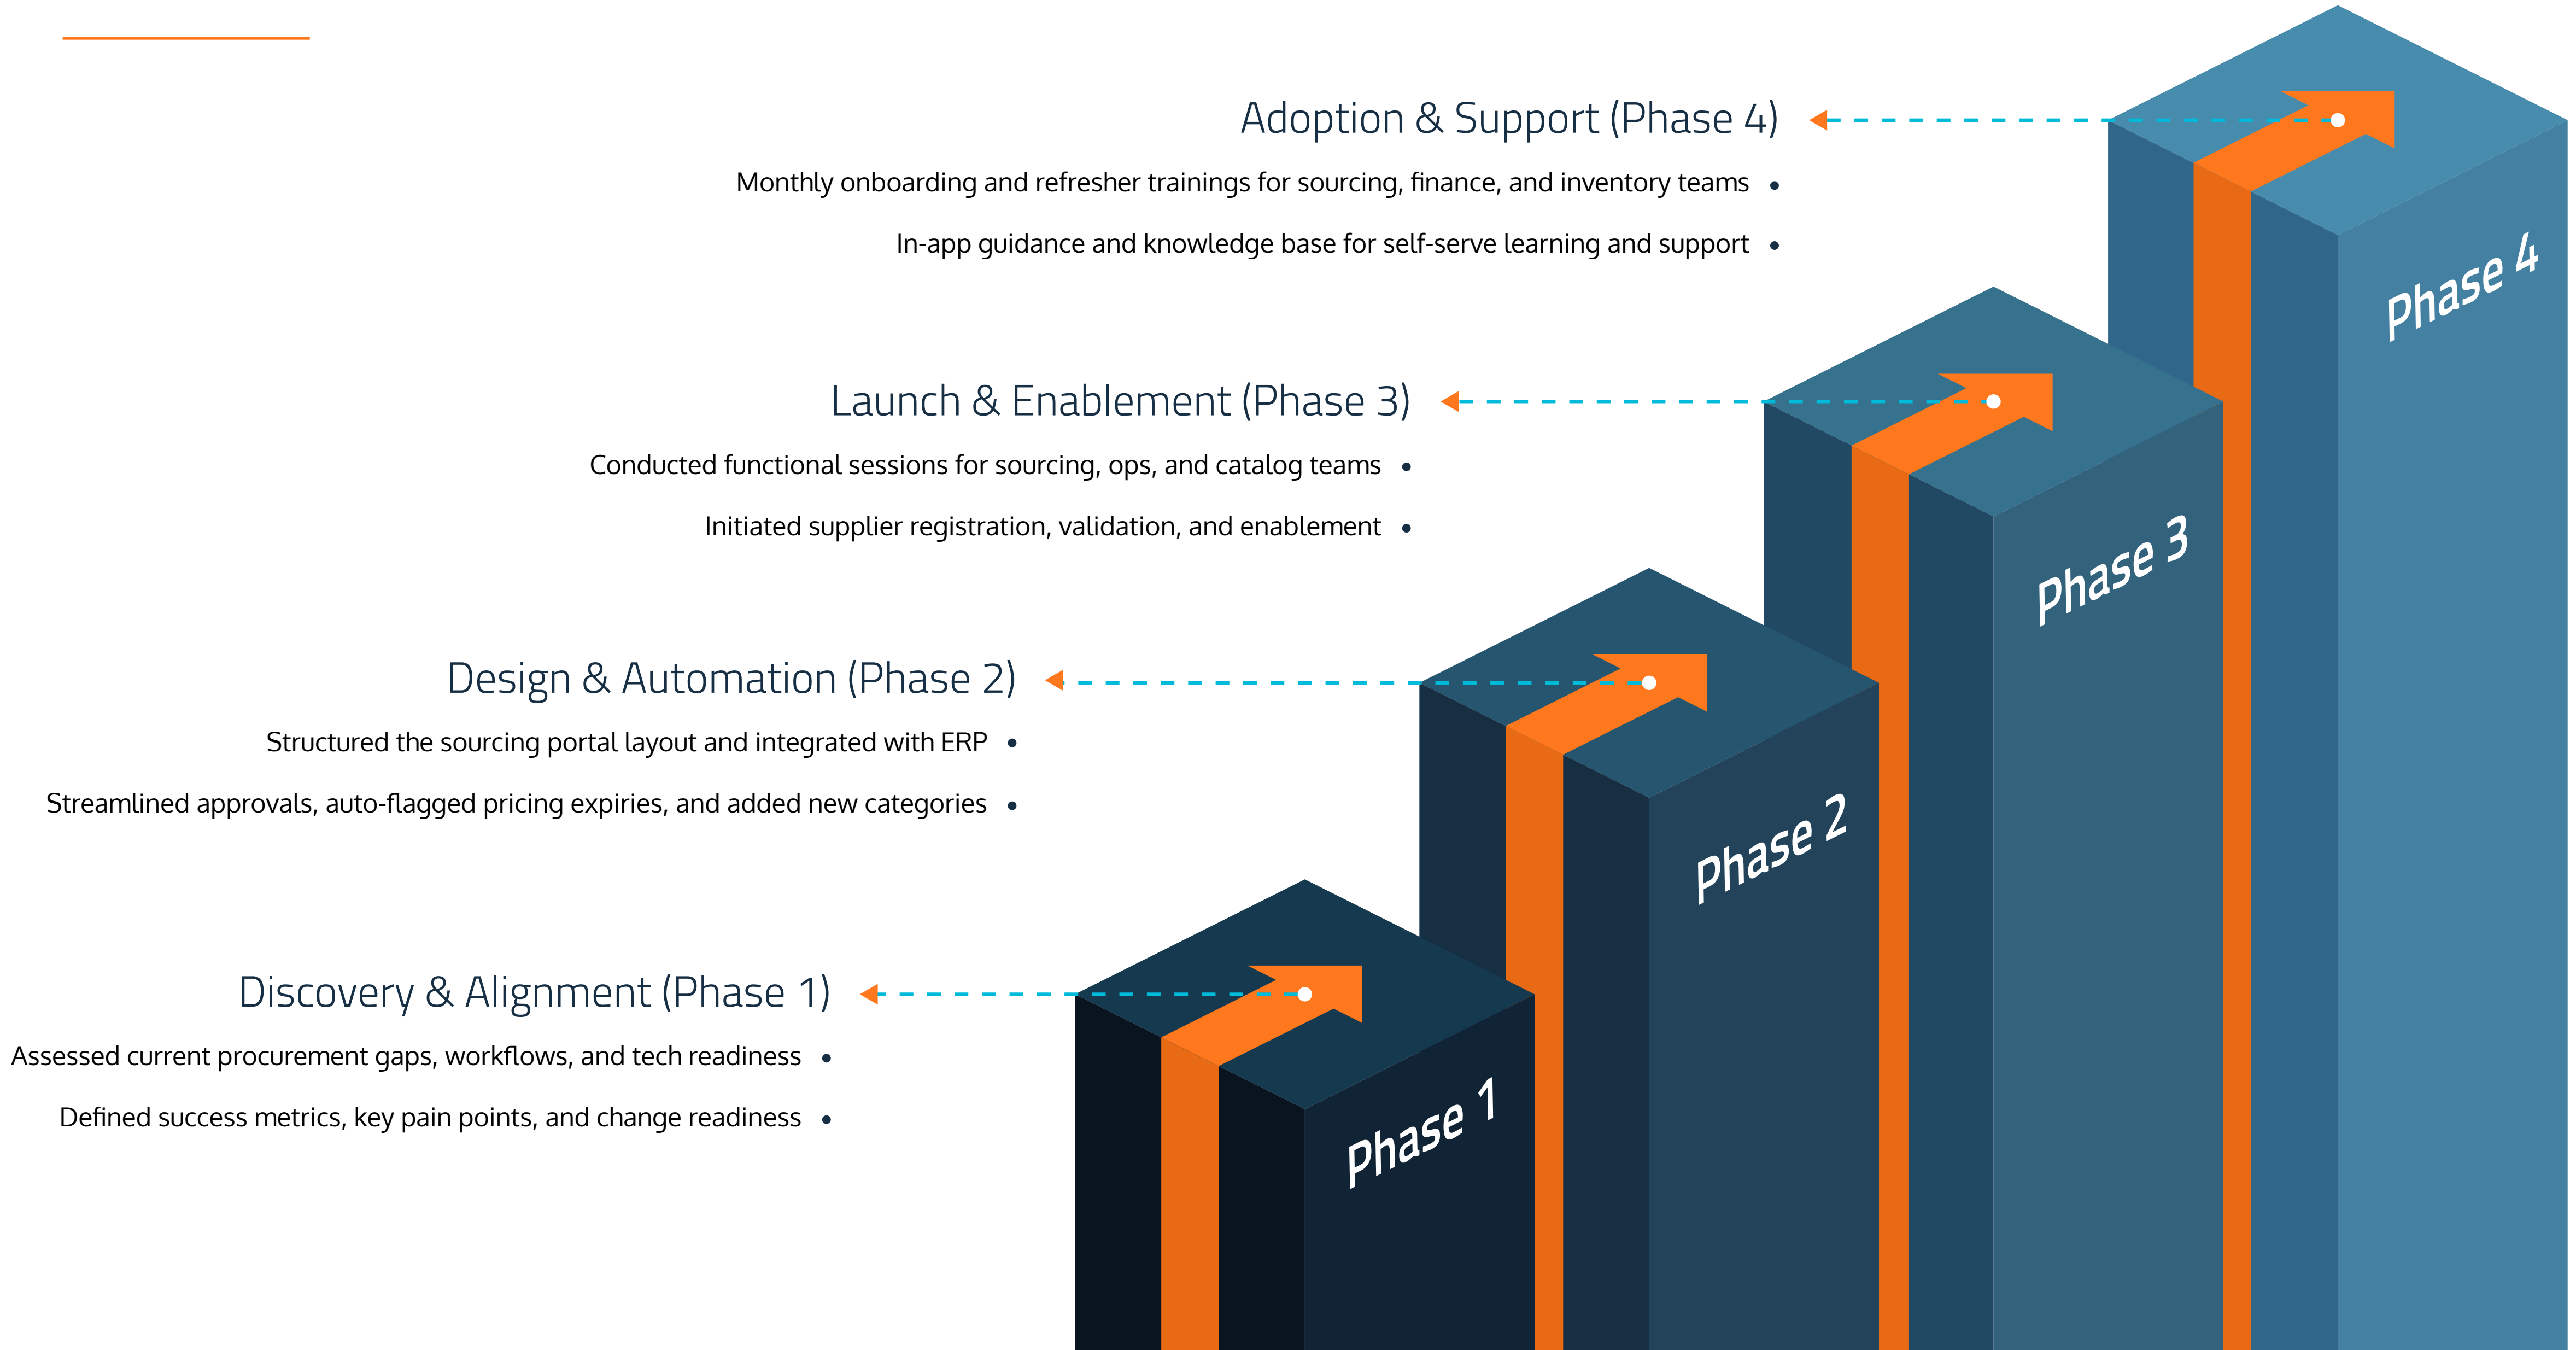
Adoption & Support (Phase 4)

Monthly onboarding and refresher trainings for sourcing, finance, and inventory teams •

In-app guidance and knowledge base for self-serve learning and support •

Launch & Enablement (Phase 3)

Conducted functional sessions for sourcing, ops, and catalog teams •

Initiated supplier registration, validation, and enablement •

Design & Automation (Phase 2)

Structured the sourcing portal layout and integrated with ERP •

Streamlined approvals, auto-flagged pricing expiries, and added new categories •

Discovery & Alignment (Phase 1)

Assessed current procurement gaps, workflows, and tech readiness •

Defined success metrics, key pain points, and change readiness •

Phase 4

Phase 3

Phase 2

Phase 1